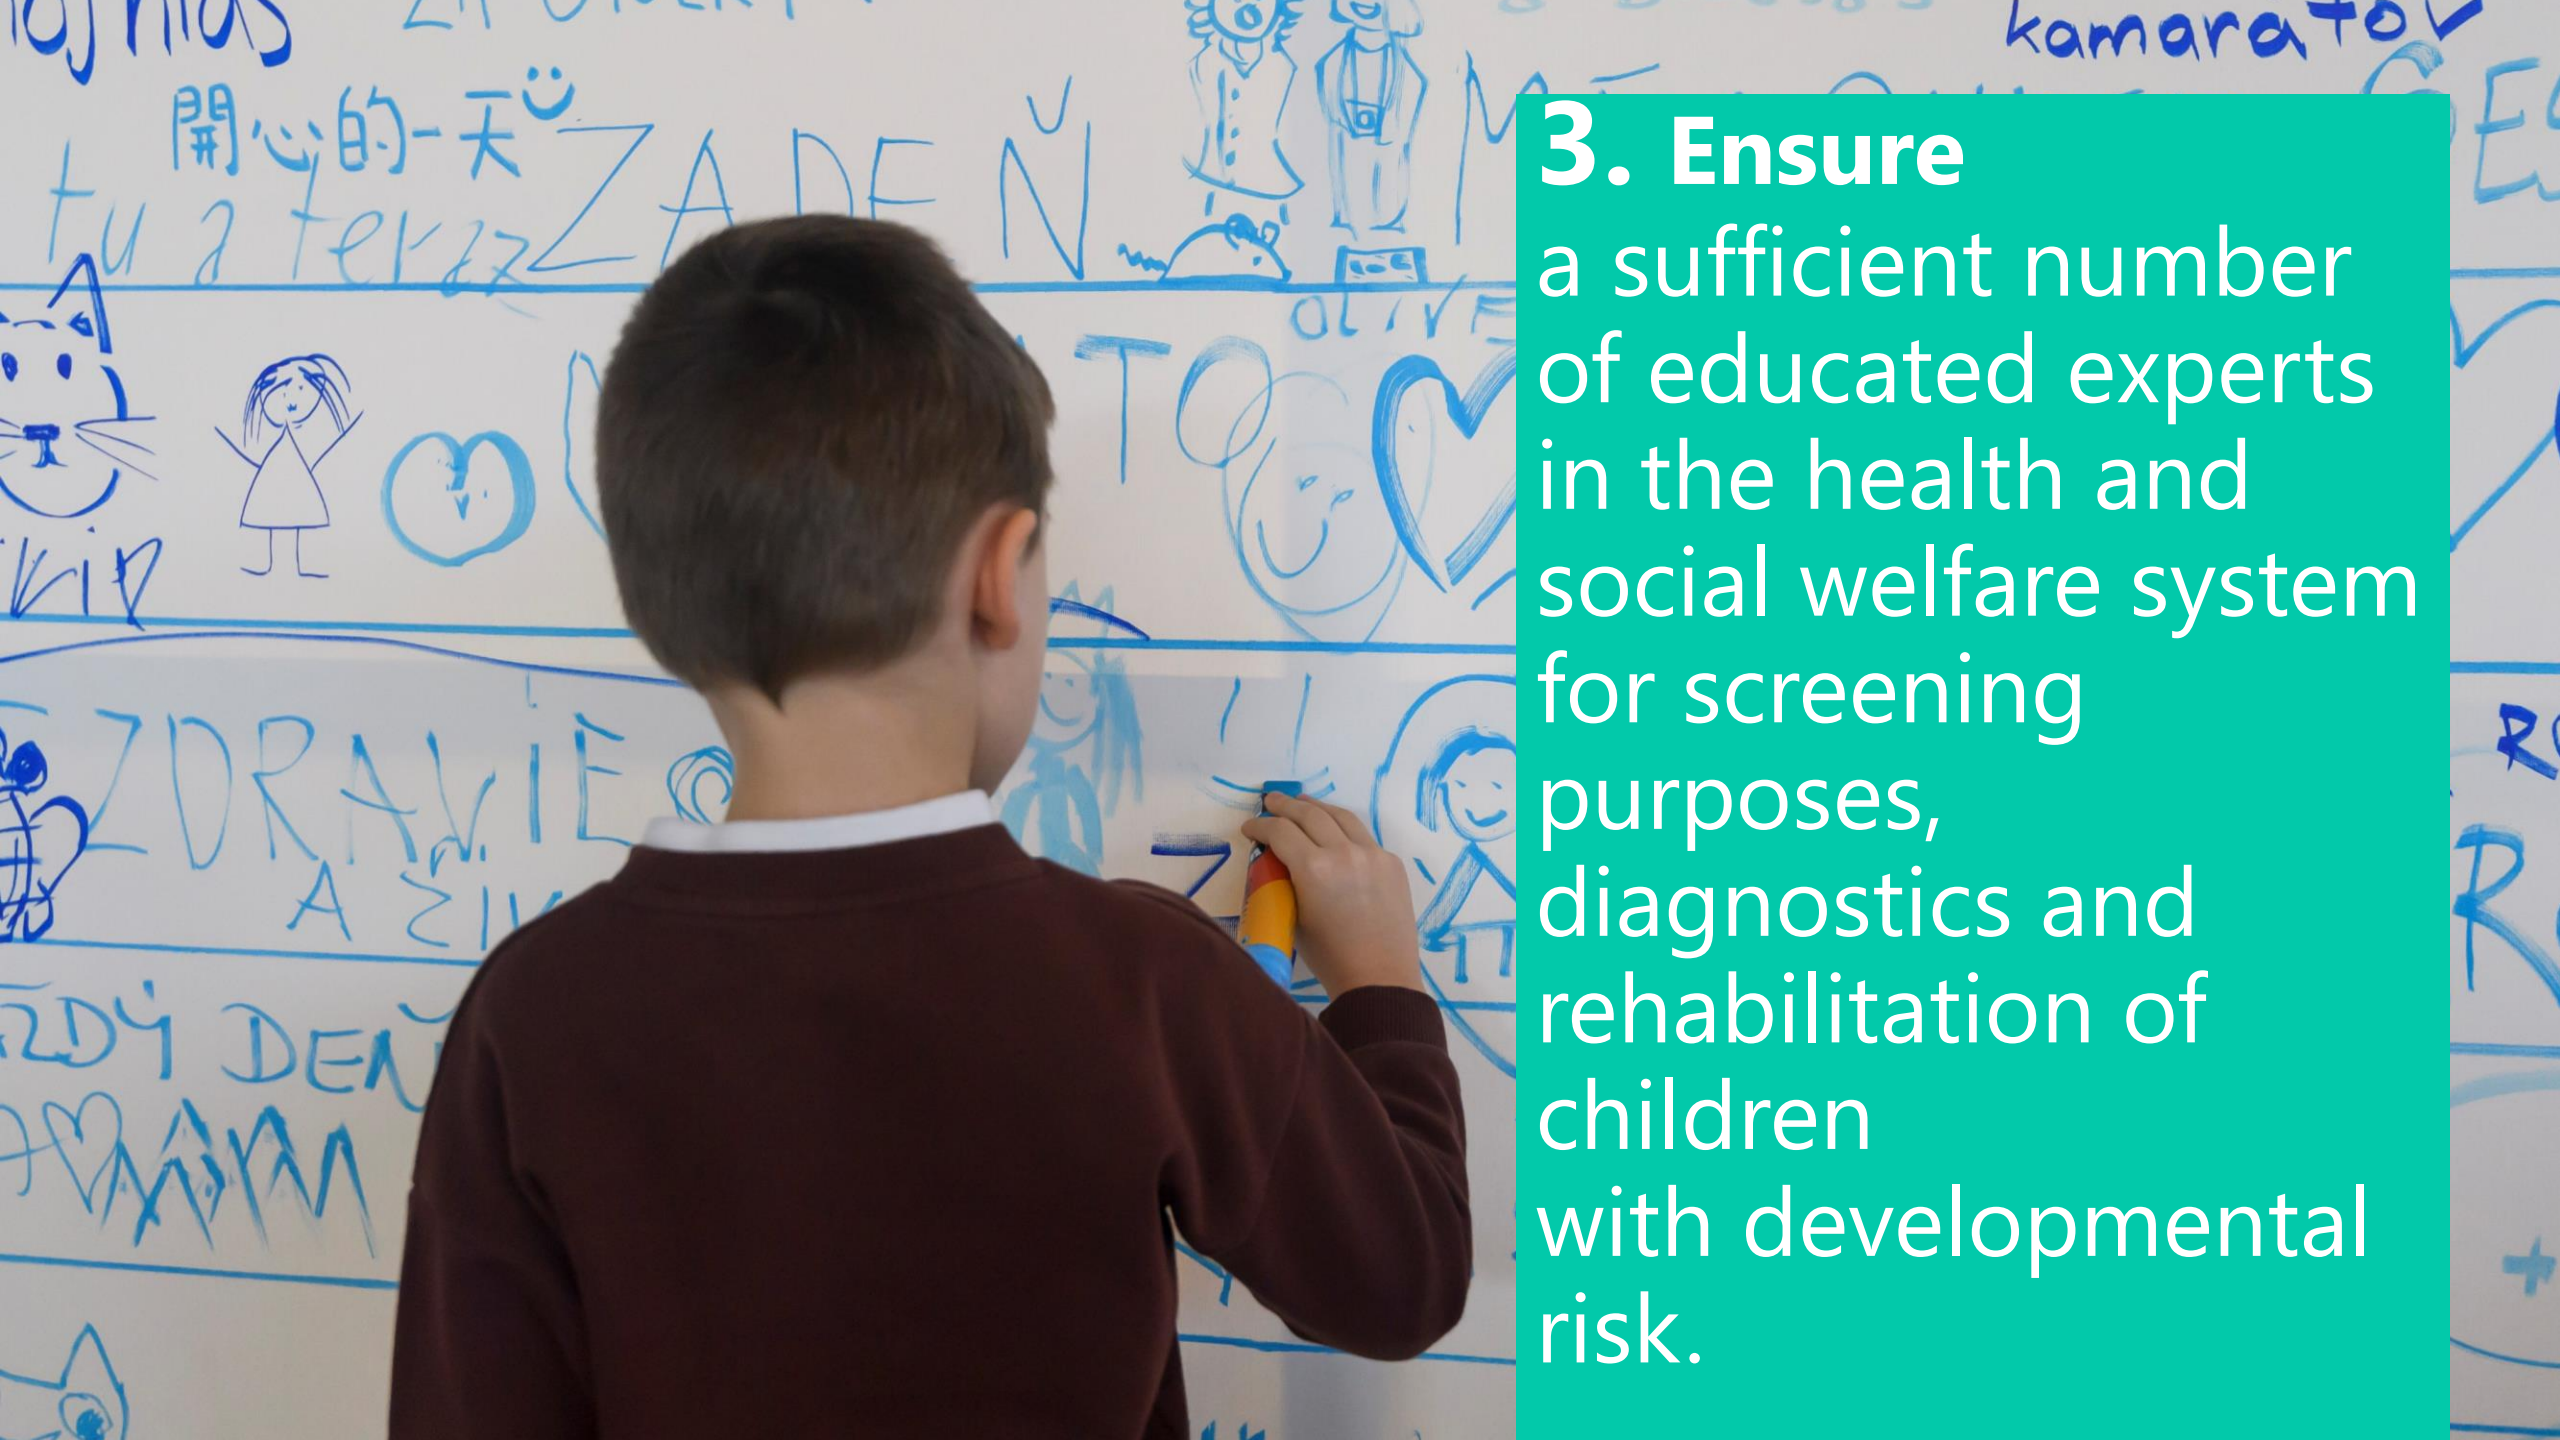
3. Ensure
a sufficient number of educated experts in the health and social welfare system for screening purposes, diagnostics and rehabilitation of children with developmental risk.

kamaráto
開心的一天
tu a teraz
ZA DEŇ
OLIVE
ZDRAVIE A ŽIV
DEŇ